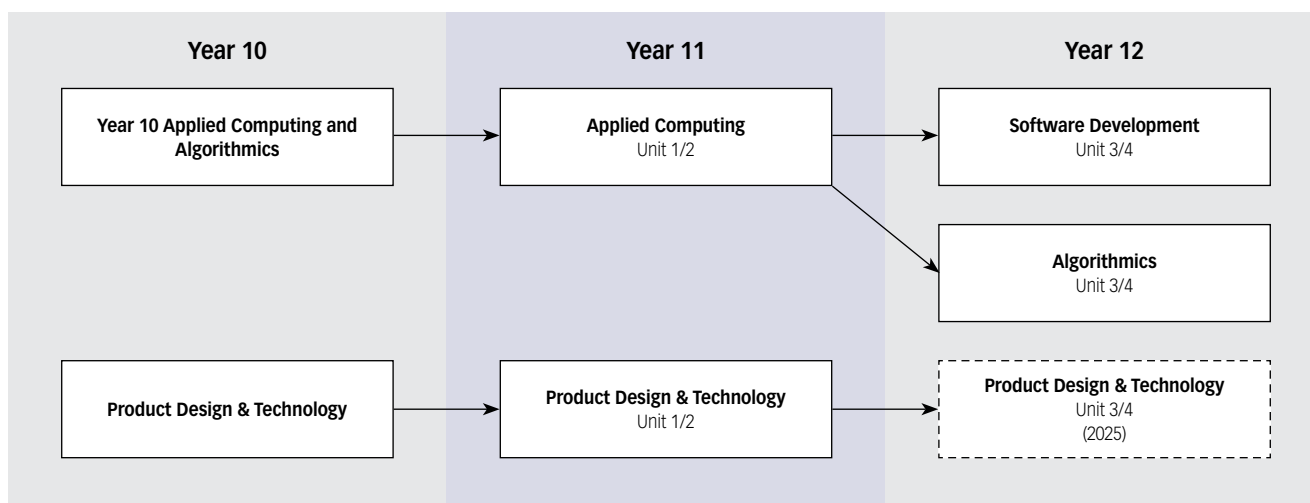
Year 10

Year 10 Applied Computing and Algorithmics

Product Design & Technology

Year 11

Applied Computing
Unit 1/2

Product Design & Technology
Unit 1/2

Year 12

Software Development
Unit 3/4

Algorithmics
Unit 3/4

Product Design & Technology
Unit 3/4
(2025)